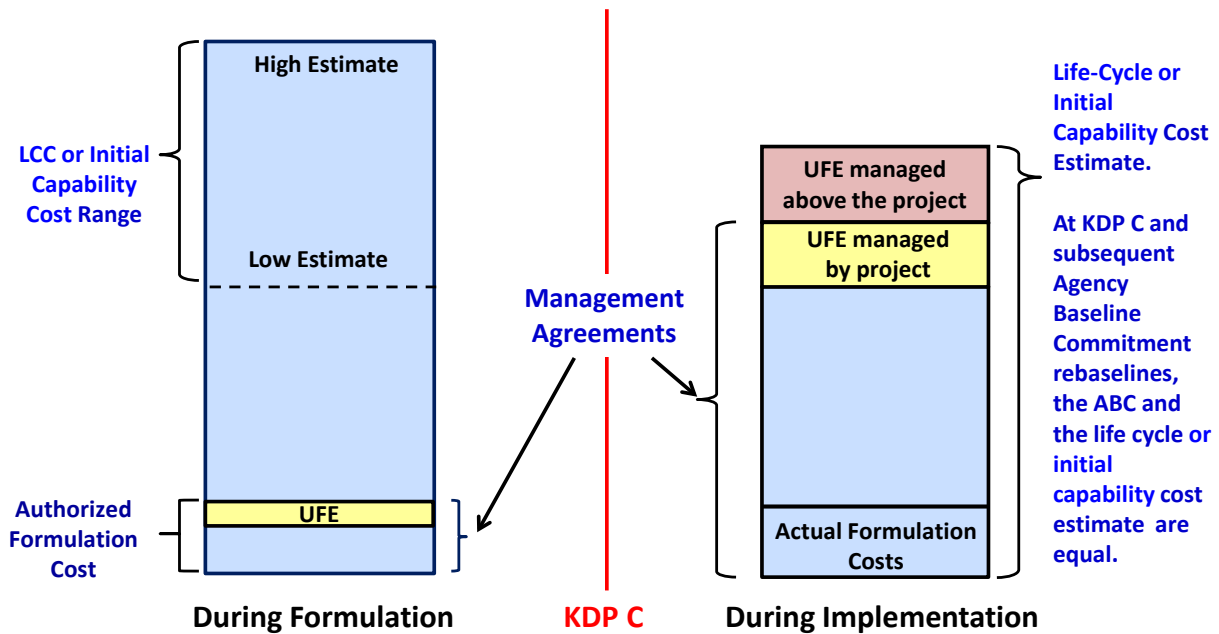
LCC or Initial Capability Cost Range

High Estimate

Low Estimate

Authorized Formulation Cost

UFE

During Formulation

Management Agreements

KDP C

UFE managed above the project

UFE managed by project

Actual Formulation Costs

During Implementation

Life-Cycle or Initial Capability Cost Estimate.

At KDP C and subsequent Agency Baseline Commitment rebaselines, the ABC and the life cycle or initial capability cost estimate are equal.